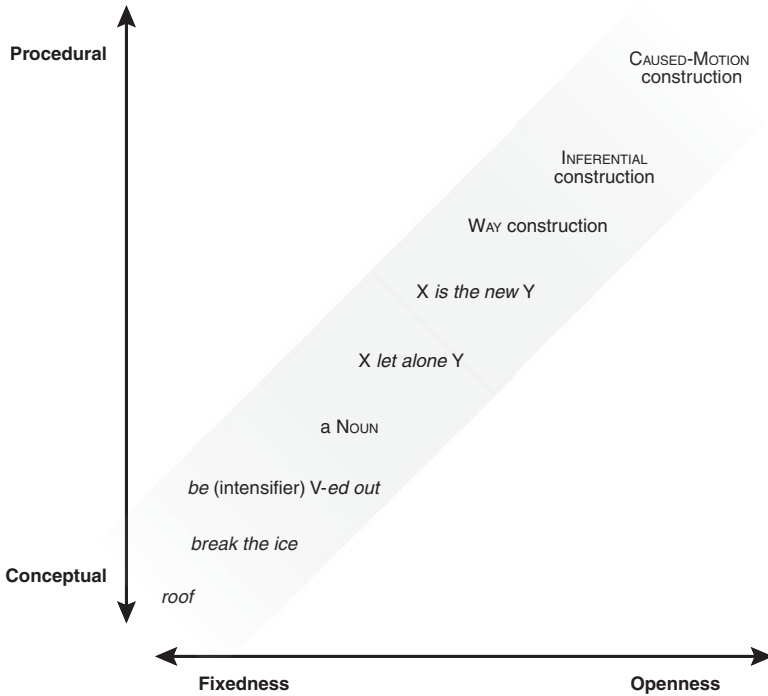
Procedural

Conceptual

Caused-Motion construction

Inferential construction

Way construction

X *is the new* Y

X *let alone* Y

a Noun

*be* (intensifier) V-*ed out*

*break the ice*

*roof*

Fixedness

Openness